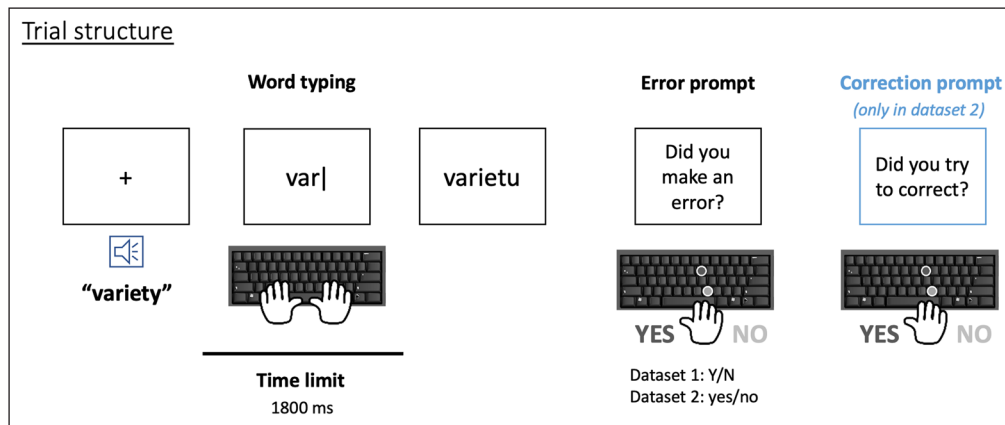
Trial structure

Word typing

Error prompt

Correction prompt
(only in dataset 2)

+

var|

varietu

Did you make an error?

Did you try to correct?

"variety"

YES NO

YES NO

Time limit
1800 ms

Dataset 1: Y/N
Dataset 2: yes/no